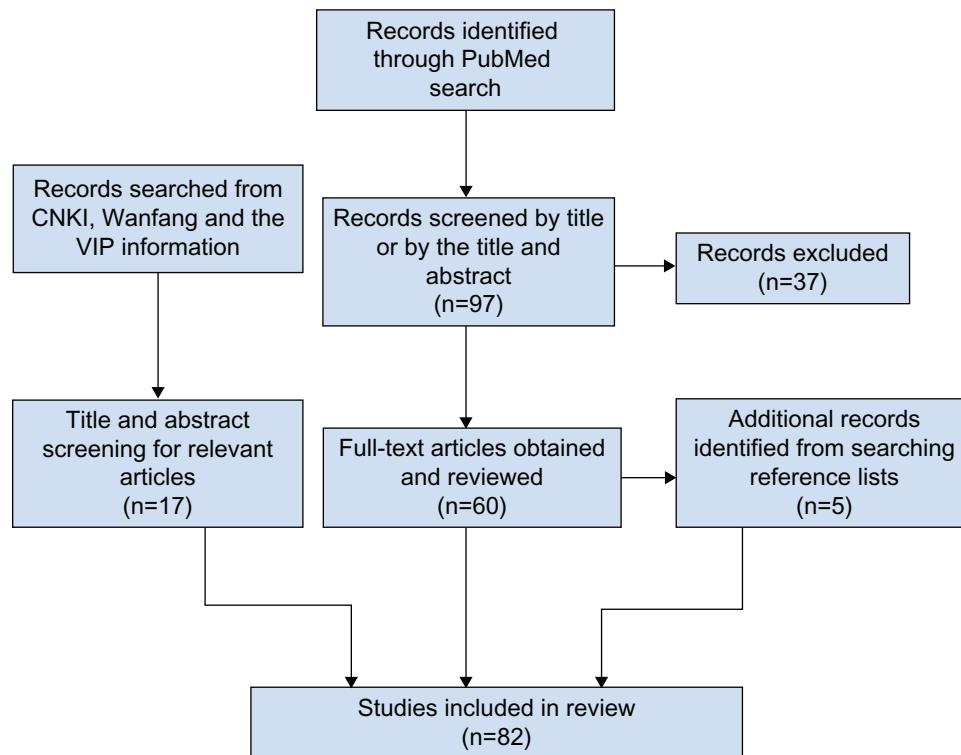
Records identified through PubMed search

Records searched from CNKI, Wanfang and the VIP information

Records screened by title or by the title and abstract (n=97)

Records excluded (n=37)

Title and abstract screening for relevant articles (n=17)

Full-text articles obtained and reviewed (n=60)

Additional records identified from searching reference lists (n=5)

Studies included in review (n=82)